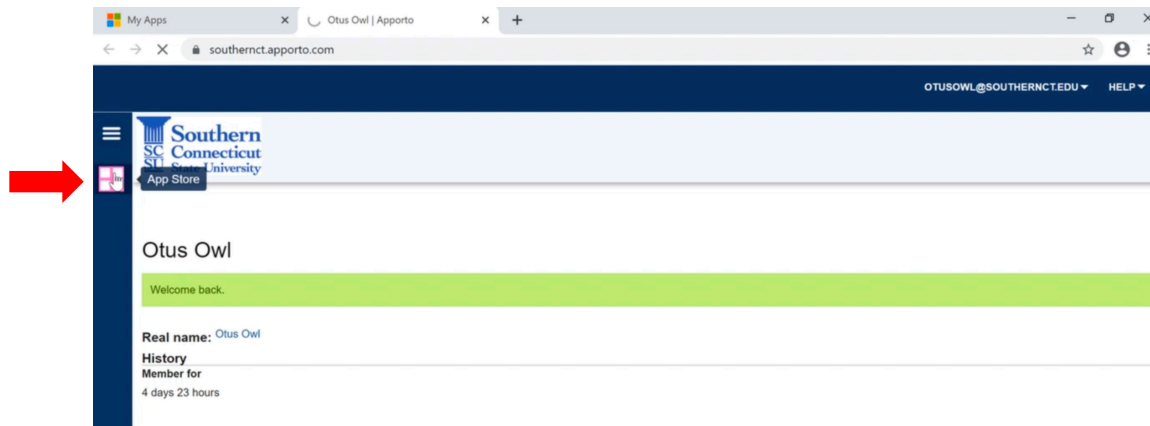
My Apps
Otus Owl | Apporto
southernct.apporto.com

OTUSOWL@SOUTHERNCT.EDU
HELP

SC SU Southern Connecticut State University

App Store

Otus Owl

Welcome back.

Real name: Otus Owl

History

Member for

4 days 23 hours